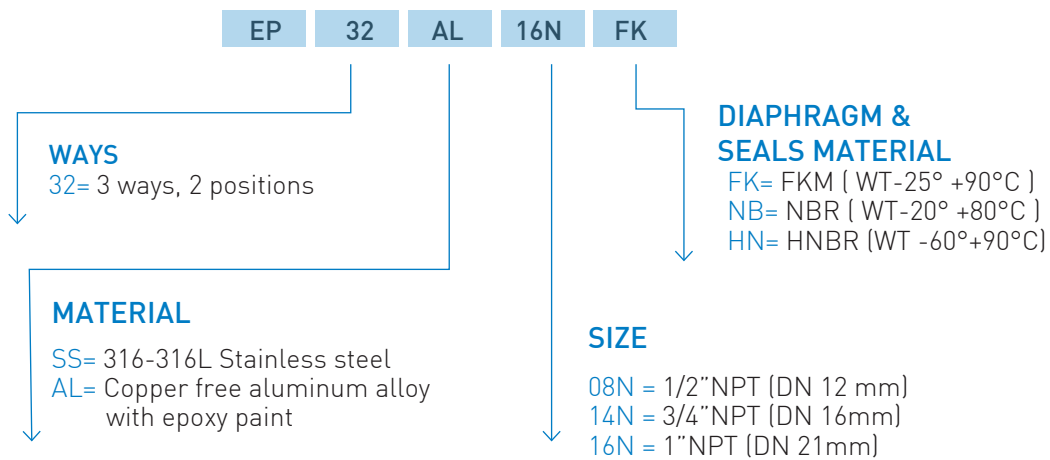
EP 32 AL 16N FK

WAYS
32= 3 ways, 2 positions

DIAPHRAGM & SEALS MATERIAL
FK= FKM ( WT-25° +90°C )
NB= NBR ( WT-20° +80°C )
HN= HNBR (WT -60°+90°C)

MATERIAL
SS= 316-316L Stainless steel
AL= Copper free aluminum alloy with epoxy paint

SIZE
08N = 1/2”NPT (DN 12 mm)
14N = 3/4”NPT (DN 16mm)
16N = 1”NPT (DN 21mm)